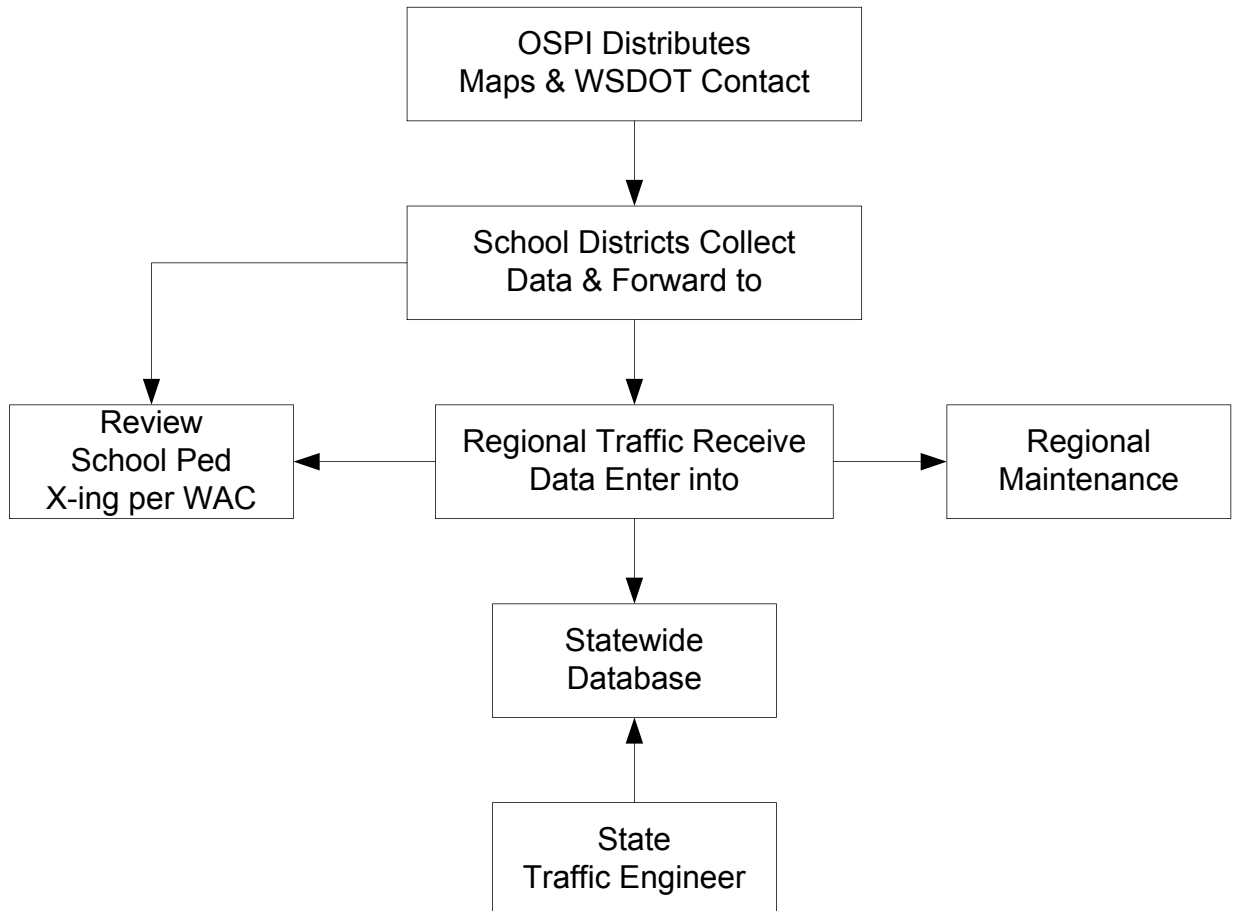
OSPI Distributes
Maps & WSDOT Contact

School Districts Collect
Data & Forward to

Review
School Ped
X-ing per WAC

Regional Traffic Receive
Data Enter into

Regional
Maintenance

Statewide
Database

State
Traffic Engineer